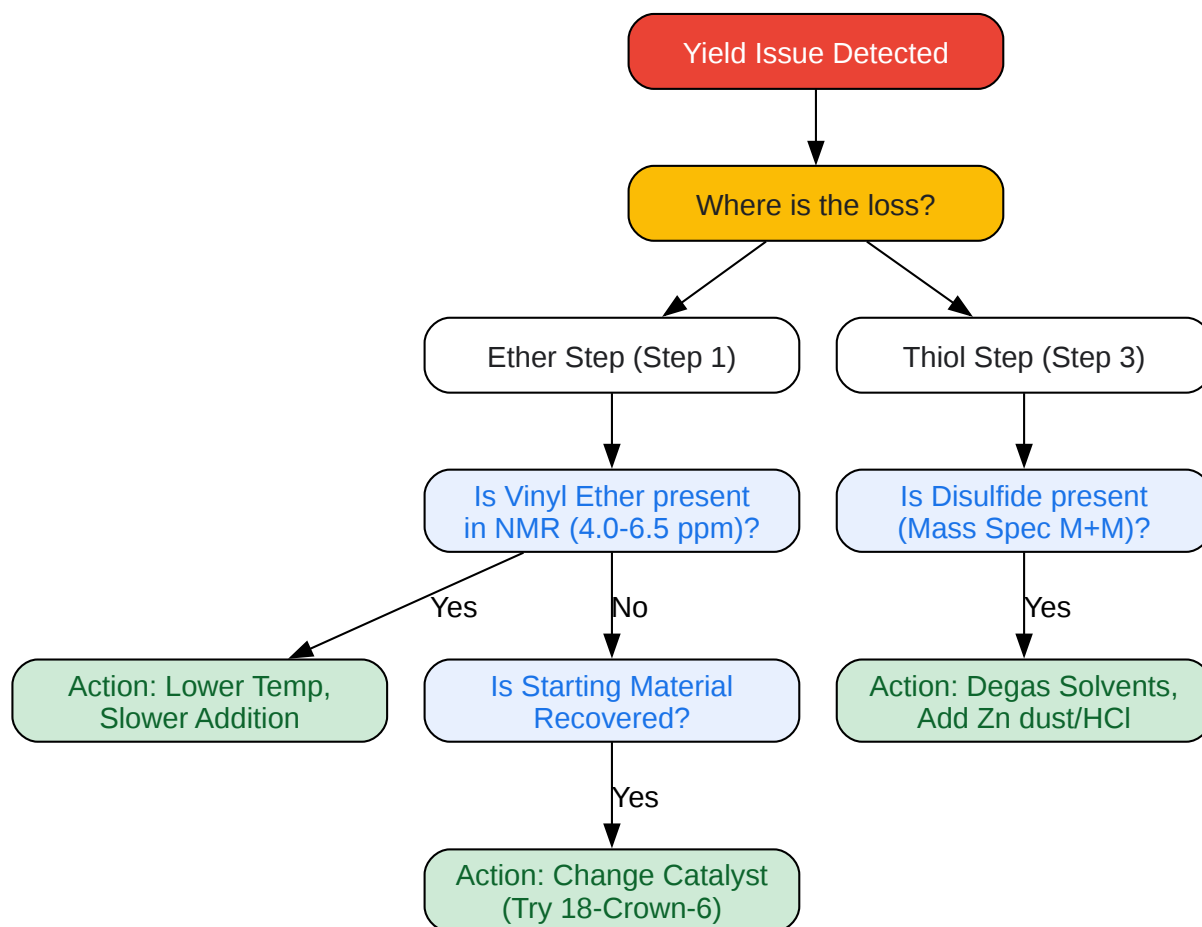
Yield Issue Detected

Where is the loss?

Ether Step (Step 1)

Thiol Step (Step 3)

Is Vinyl Ether present in NMR (4.0-6.5 ppm)?

Is Disulfide present (Mass Spec M+M)?

Yes

No

Yes

Action: Lower Temp, Slower Addition

Is Starting Material Recovered?

Action: Degas Solvents, Add Zn dust/HCl

Yes

Action: Change Catalyst (Try 18-Crown-6)